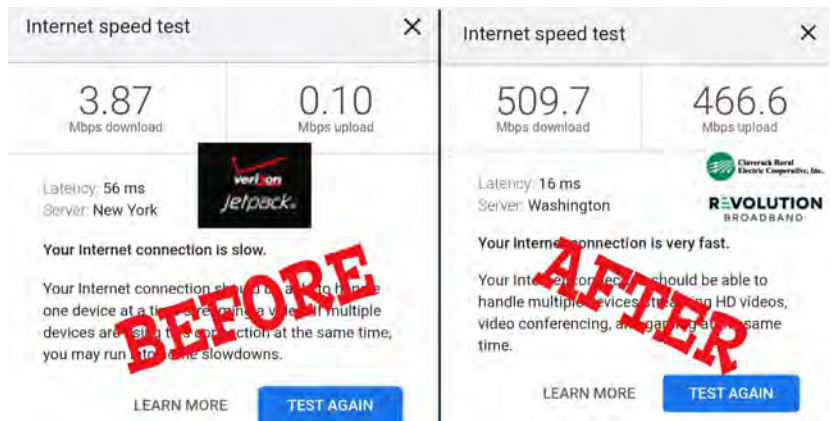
Internet speed test

×

3.87
Mbps download

0.10
Mbps upload

verizon
jetpack

Latency: 56 ms
Server: New York

Your Internet connection is slow.

Your Internet connection sh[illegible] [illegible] to handle one device at a ti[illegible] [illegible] a vide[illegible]. If multiple devices are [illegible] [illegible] connection at the same time, you may run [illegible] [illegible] slowdowns.

BEFORE

LEARN MORE

TEST AGAIN

Internet speed test

×

509.7
Mbps download

466.6
Mbps upload

Claverack Rural Electric Cooperative, Inc.

REVOLUTION
BROADBAND

Latency: 16 ms
Server: Washington

Your Internet connection is very fast.

Your Inte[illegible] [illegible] should be able to handle multiple devices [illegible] HD videos, video conferencing, a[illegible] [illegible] at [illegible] same time.

AFTER

LEARN MORE

TEST AGAIN